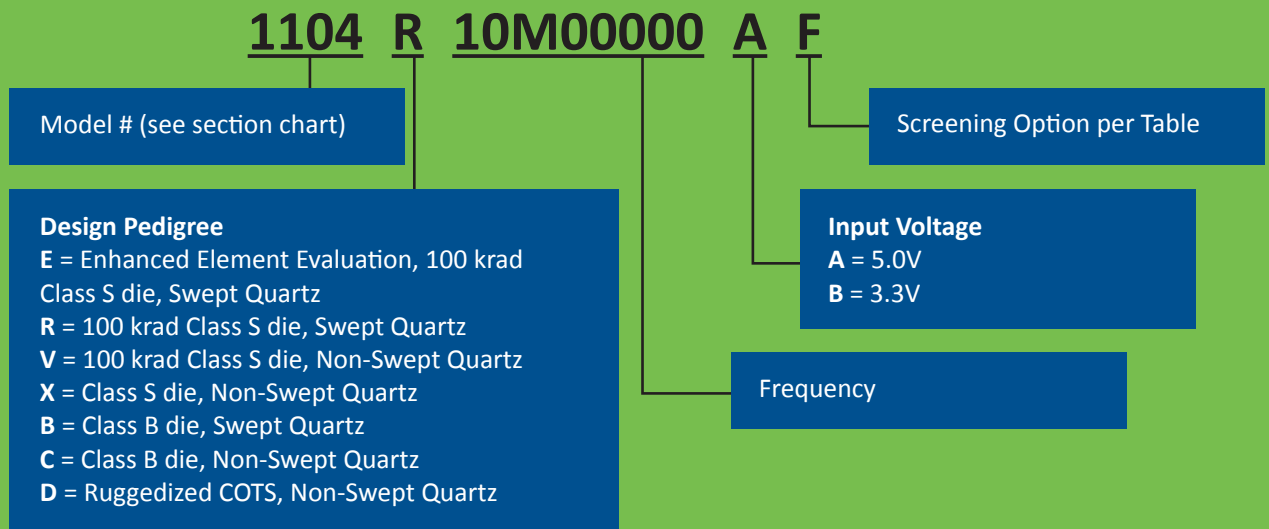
1104 R 10M00000 A F

Model # (see section chart)

Screening Option per Table

Design Pedigree
E = Enhanced Element Evaluation, 100 krad Class S die, Swept Quartz
R = 100 krad Class S die, Swept Quartz
V = 100 krad Class S die, Non-Swept Quartz
X = Class S die, Non-Swept Quartz
B = Class B die, Swept Quartz
C = Class B die, Non-Swept Quartz
D = Ruggedized COTS, Non-Swept Quartz

Input Voltage
A = 5.0V
B = 3.3V

Frequency